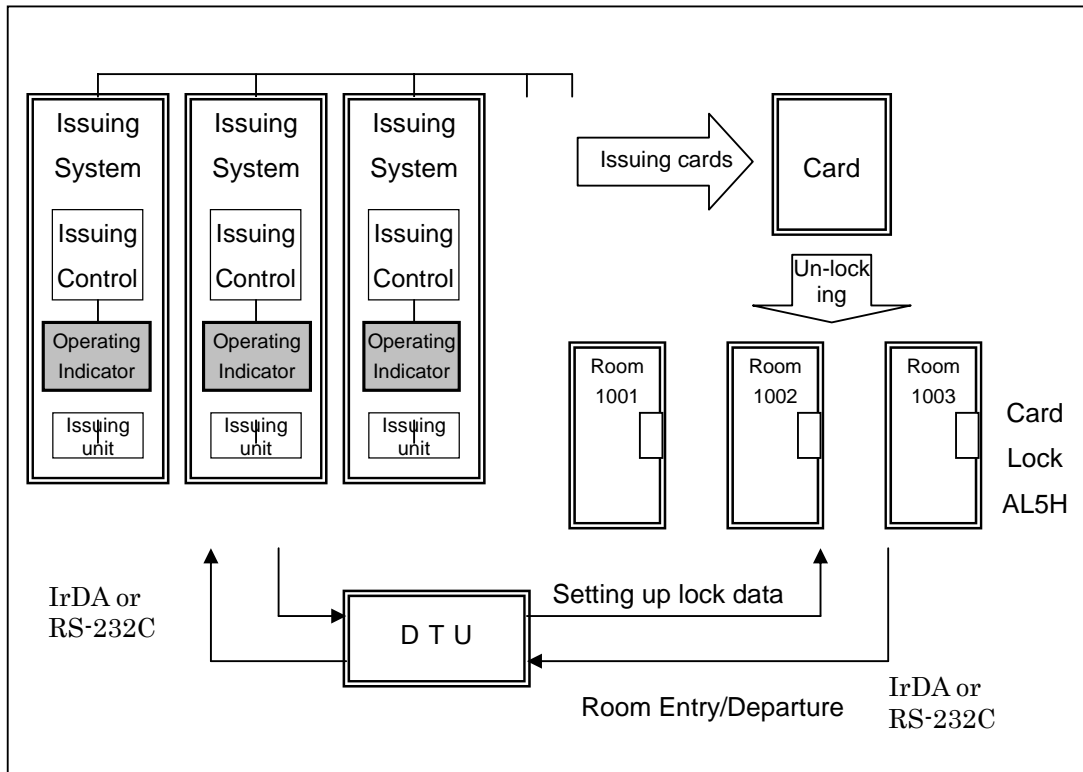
Issuing System

Issuing Control

Operating Indicator

Issuing unit

Issuing System

Issuing Control

Operating Indicator

Issuing unit

Issuing System

Issuing Control

Operating Indicator

Issuing unit

Issuing cards

Card

Un-lock ing

Room 1001

Room 1002

Room 1003

Card Lock AL5H

IrDA or RS-232C

Setting up lock data

D T U

Room Entry/Departure

IrDA or RS-232C